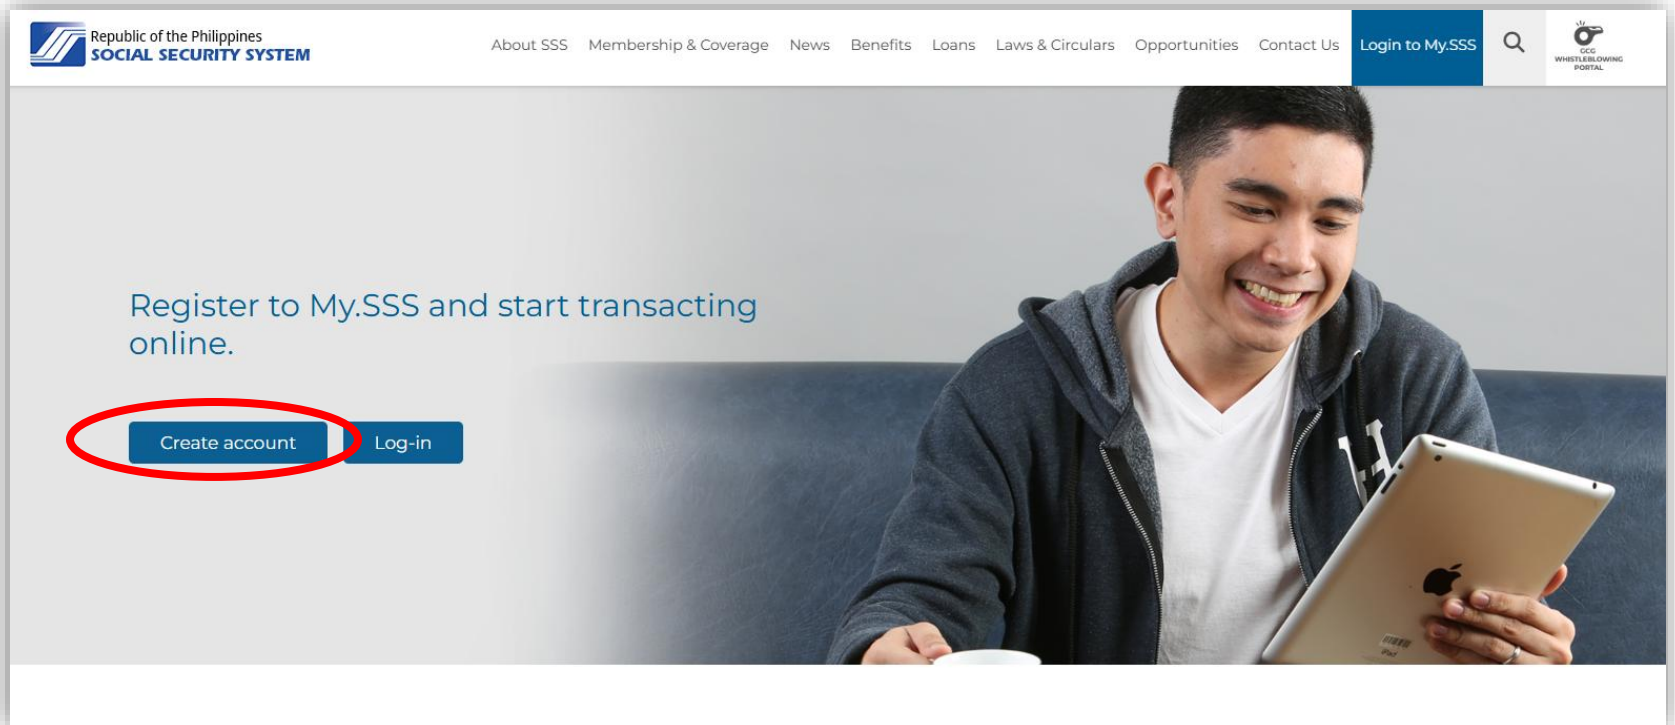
Republic of the Philippines
SOCIAL SECURITY SYSTEM

About SSS Membership & Coverage News Benefits Loans Laws & Circulars Opportunities Contact Us Login to My.SSS

GCG WHISTLEBLOWING PORTAL

Register to My.SSS and start transacting online.

Create account Log-in